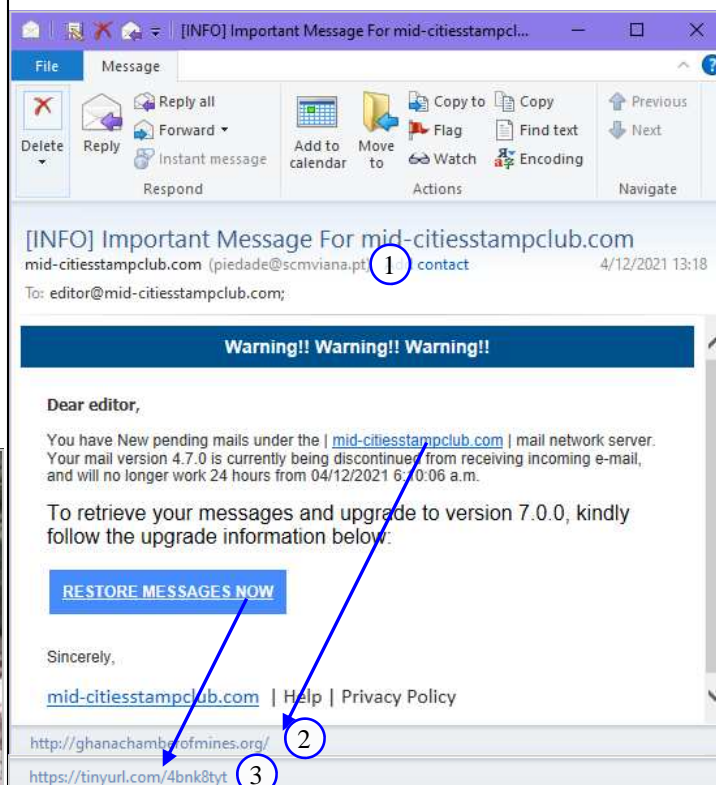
[INFO] Important Message For mid-citiesstampcl...

File | Message

Delete | Reply | Reply all | Forward | Instant message | Respond

Add to calendar | Move to | Copy to | Flag | Watch | Copy | Find text | Encoding | Actions

Previous | Next | Navigate

[INFO] Important Message For mid-citiesstampclub.com

mid-citiesstampclub.com (piedade@scmviana.pt) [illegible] contact 4/12/2021 13:18

To: editor@mid-citiesstampclub.com;

1

Warning!! Warning!! Warning!!

Dear editor,

You have New pending mails under the | mid-citiesstampclub.com | mail network server. Your mail version 4.7.0 is currently being discontinued from receiving incoming e-mail, and will no longer work 24 hours from 04/12/2021 6:10:06 a.m.

To retrieve your messages and upgrade to version 7.0.0, kindly follow the upgrade information below:

RESTORE MESSAGES NOW

Sincerely,

mid-citiesstampclub.com | Help | Privacy Policy

http://ghanachamberofmines.org/

2

https://tinyurl.com/4bnk8tyt

3